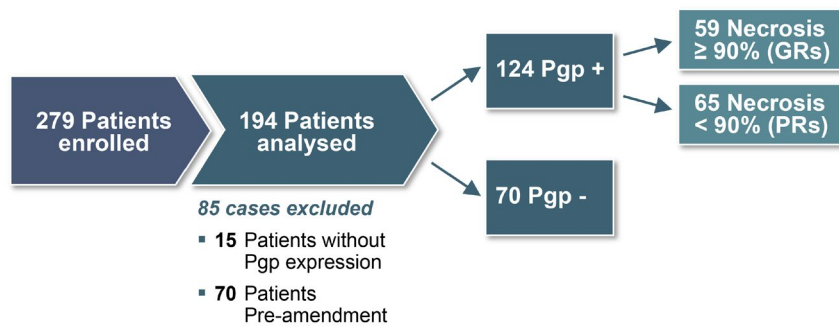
279 Patients enrolled

194 Patients analysed

85 cases excluded

- **15** Patients without Pgp expression
- **70** Patients Pre-amendment

124 Pgp +

70 Pgp -

59 Necrosis $\geq$ 90% (GRs)

65 Necrosis < 90% (PRs)